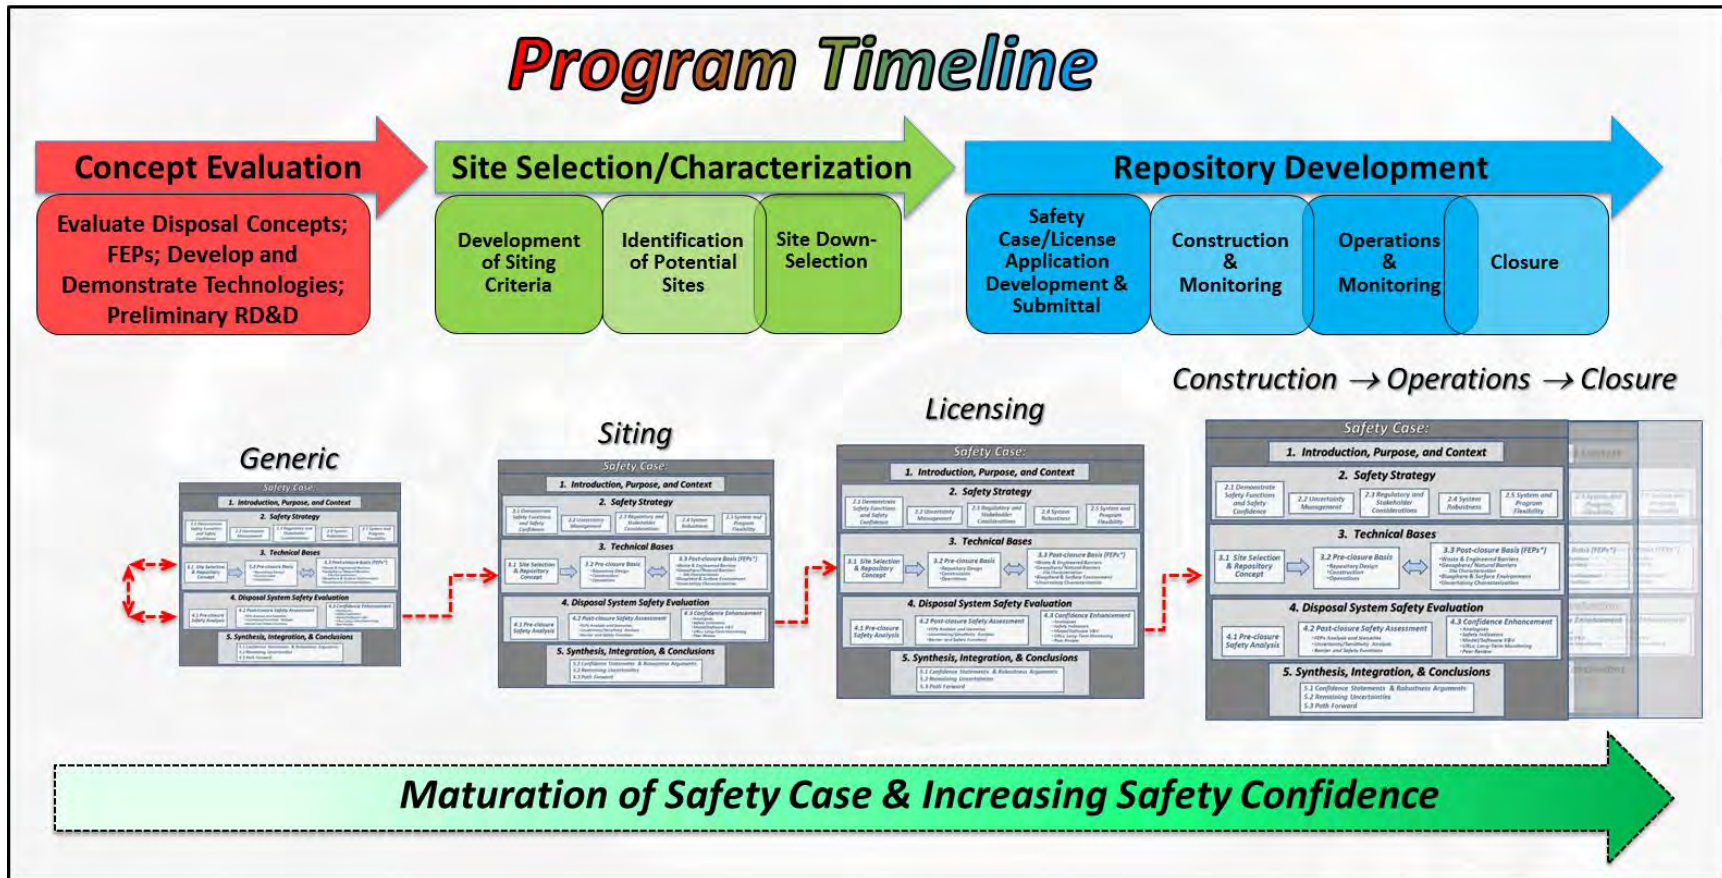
Program Timeline

Concept Evaluation

Evaluate Disposal Concepts; FEPs; Develop and Demonstrate Technologies; Preliminary RD&D

Site Selection/Characterization

Development of Siting Criteria

Identification of Potential Sites

Site Down-Selection

Repository Development

Safety Case/License Application Development & Submittal

Construction & Monitoring

Operations & Monitoring

Closure

Generic

Siting

Licensing

Construction → Operations → Closure

Safety Case:
1. Introduction, Purpose, and Context
2. Safety Strategy
2.1 Demonstrate Safety Functions and Safety Confidence
2.2 Uncertainty Management
2.3 Regulatory and Stakeholder Considerations
2.4 System Robustness
2.5 System and Program Flexibility
3. Technical Bases
3.1 Site Selection & Repository Concept
3.2 Pre-closure Basis
3.3 Post-closure Basis (FEPs*)
4. Disposal System Safety Evaluation
4.1 Pre-closure Safety Analysis
4.2 Post-closure Safety Assessment
4.3 Confidence Enhancement
5. Synthesis, Integration, & Conclusions
5.1 Confidence Statements & Robustness Arguments
5.2 Remaining Uncertainties
5.3 Path Forward

Maturation of Safety Case & Increasing Safety Confidence